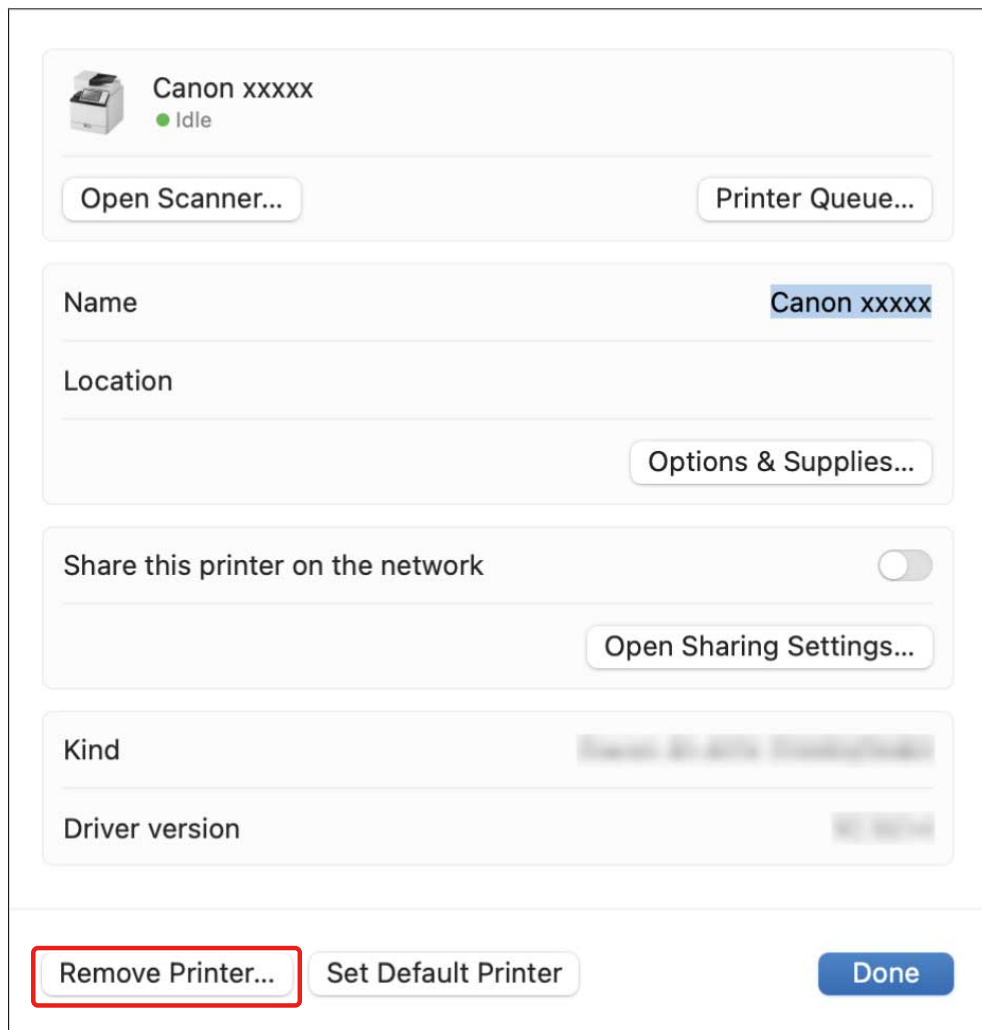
Canon xxxxx
Idle

Open Scanner...

Printer Queue...

Name
Canon xxxxx

Location

Options & Supplies...

Share this printer on the network

Open Sharing Settings...

Kind
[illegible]

Driver version
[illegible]

Remove Printer...

Set Default Printer

Done